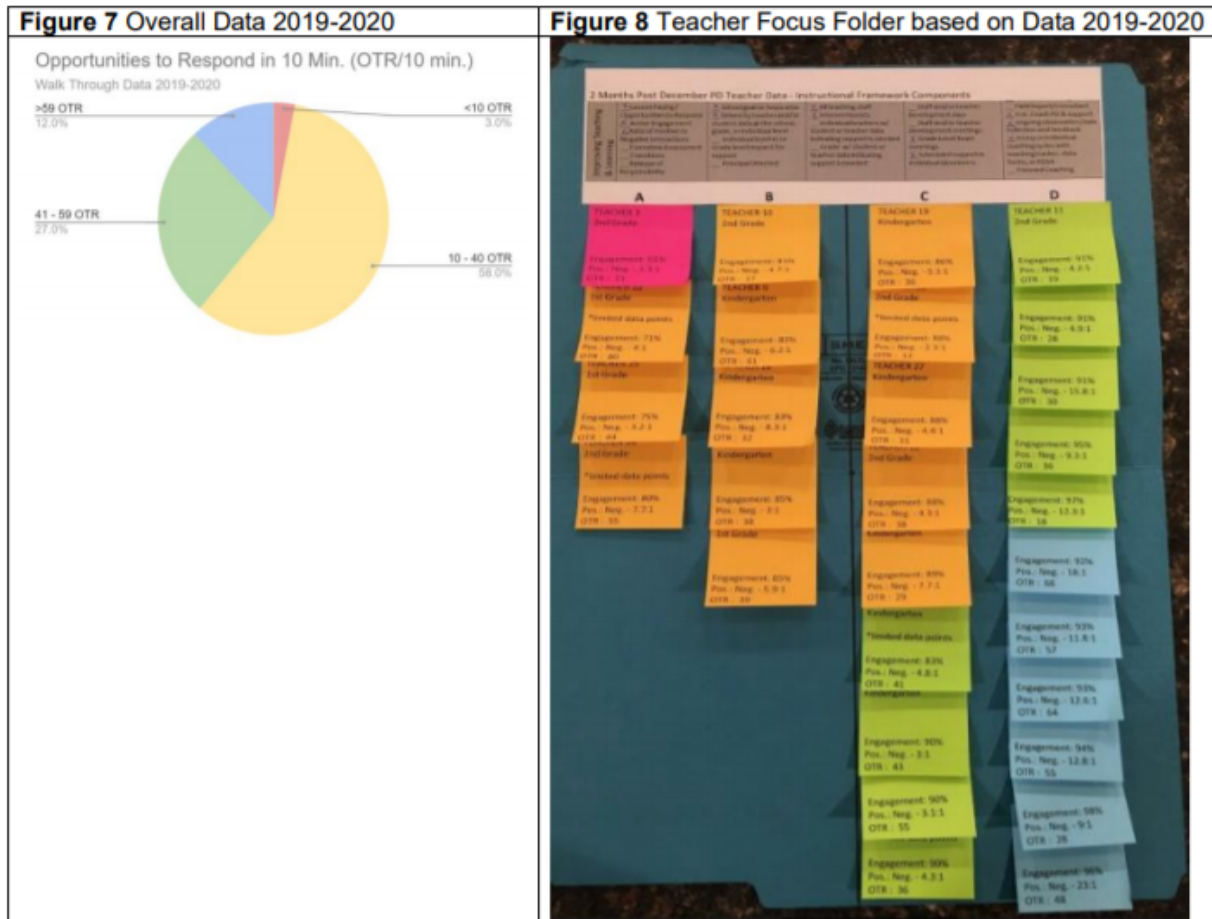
| Figure 7 Overall Data 2019-2020 | Figure 8 Teacher Focus Folder based on Data 2019-2020 |
|---|---|

Opportunities to Respond in 10 Min. (OTR/10 min.)

Walk Through Data 2019-2020

>59 OTR
12.0%

<10 OTR
3.0%

41 - 59 OTR
27.0%

10 - 40 OTR
58.0%

2 Months Post December PD Teacher Data - Instructional Framework Components

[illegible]

A

B

C

D

TEACHER 2
3rd Grade

Engagement: 65%
Pos. : Neg. - 3.5:1
OTR : 23

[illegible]
1st Grade

*limited data points

Engagement: 71%
Pos. : Neg. - 4:1
OTR : 40

TEACHER 25
1st Grade

Engagement: 75%
Pos. : Neg. - 3.2:1
OTR : 44

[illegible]
2nd Grade

*limited data points

Engagement: 80%
Pos. : Neg. - 7.7:1
OTR : 55

TEACHER 10
2nd Grade

Engagement: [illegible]
Pos. : Neg. - 4.7:1
OTR : 37

TEACHER 8
Kindergarten

Engagement: 83%
Pos. : Neg. - 6.2:1
OTR : 41

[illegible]
Kindergarten

Engagement: 83%
Pos. : Neg. - 8.3:1
OTR : 32

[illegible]
Kindergarten

Engagement: 85%
Pos. : Neg. - 3:1
OTR : 38

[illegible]
1st Grade

Engagement: 85%
Pos. : Neg. - 5.9:1
OTR : 39

TEACHER 19
Kindergarten

Engagement: 86%
Pos. : Neg. - 5.1:1
OTR : 36

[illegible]
2nd Grade

*limited data points

Engagement: 88%
Pos. : Neg. - 2.3:1
OTR : 12

TEACHER 27
Kindergarten

Engagement: 88%
Pos. : Neg. - 4.4:1
OTR : 31

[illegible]
2nd Grade

Engagement: 88%
Pos. : Neg. - 4.3:1
OTR : 38

Kindergarten

Engagement: 89%
Pos. : Neg. - 7.7:1
OTR : 29

Kindergarten

*limited data points

Engagement: 82%
Pos. : Neg. - 4.8:1
OTR : 41

Kindergarten

Engagement: 90%
Pos. : Neg. - 3:1
OTR : 43

Engagement: 90%
Pos. : Neg. - 3.1:1
OTR : 55

Engagement: 90%
Pos. : Neg. - 4.3:1
OTR : 36

TEACHER 11
2nd Grade

Engagement: 91%
Pos. : Neg. - 4.2:1
OTR : 39

Engagement: 91%
Pos. : Neg. - 4.9:1
OTR : 28

Engagement: 91%
Pos. : Neg. - 15.8:1
OTR : 30

Engagement: 95%
Pos. : Neg. - 9.3:1
OTR : 36

Engagement: 97%
Pos. : Neg. - 13.3:1
OTR : 18

Engagement: 92%
Pos. : Neg. - 18:1
OTR : 66

Engagement: 93%
Pos. : Neg. - 11.8:1
OTR : 57

Engagement: 93%
Pos. : Neg. - 12.6:1
OTR : 64

Engagement: 94%
Pos. : Neg. - 12.8:1
OTR : 55

Engagement: 98%
Pos. : Neg. - 9:1
OTR : 39

Engagement: 96%
Pos. : Neg. - 23:1
OTR : 48